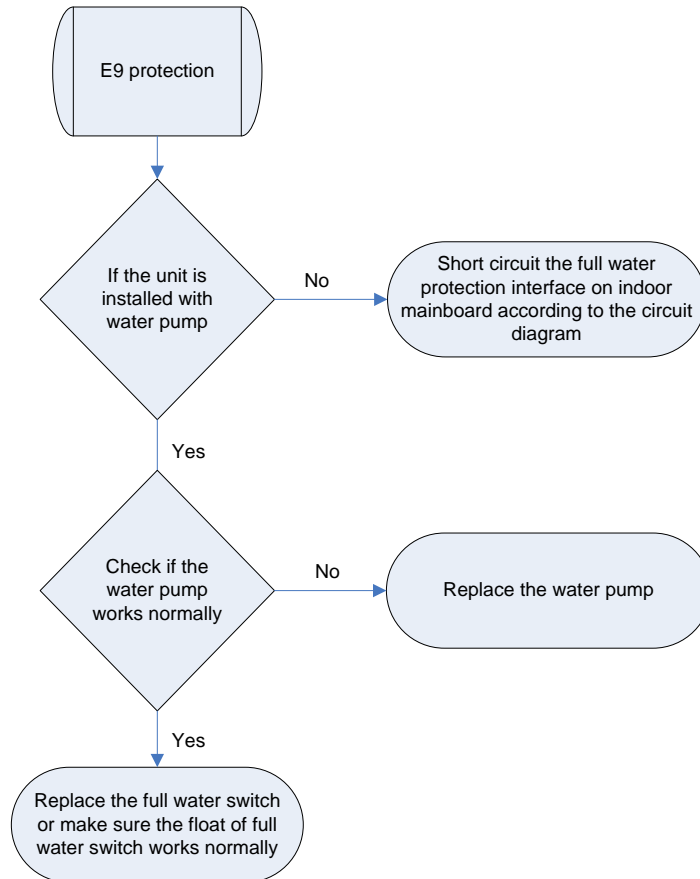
E9 protection

If the unit is installed with water pump

No

Short circuit the full water protection interface on indoor mainboard according to the circuit diagram

Yes

Check if the water pump works normally

No

Replace the water pump

Yes

Replace the full water switch or make sure the float of full water switch works normally